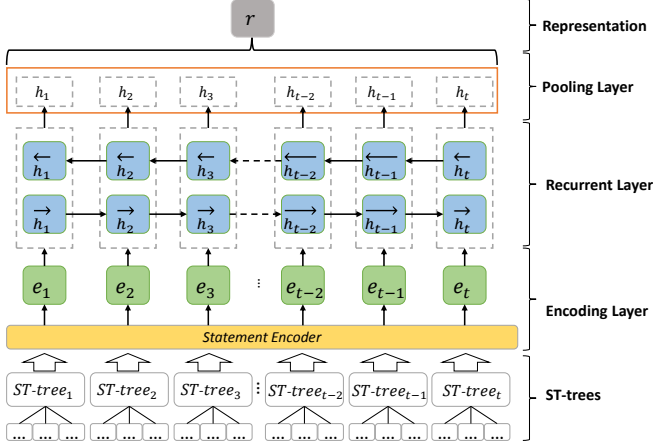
$r$

Representation

$h_1$ $h_2$ $h_3$ $h_{t-2}$ $h_{t-1}$ $h_t$

Pooling Layer

$\overleftarrow{h_1}$ $\overleftarrow{h_2}$ $\overleftarrow{h_3}$ $\overleftarrow{h_{t-2}}$ $\overleftarrow{h_{t-1}}$ $\overleftarrow{h_t}$

$\overrightarrow{h_1}$ $\overrightarrow{h_2}$ $\overrightarrow{h_3}$ $\overrightarrow{h_{t-2}}$ $\overrightarrow{h_{t-1}}$ $\overrightarrow{h_t}$

Recurrent Layer

$e_1$ $e_2$ $e_3$ ⋮ $e_{t-2}$ $e_{t-1}$ $e_t$

Encoding Layer

Statement Encoder

$ST\text{-}tree_1$ $ST\text{-}tree_2$ $ST\text{-}tree_3$ ⋮ $ST\text{-}tree_{t-2}$ $ST\text{-}tree_{t-1}$ $ST\text{-}tree_t$

ST-trees

... ... ... ... ... ... ... ... ... ... ... ... ... ... ... ... ... ...